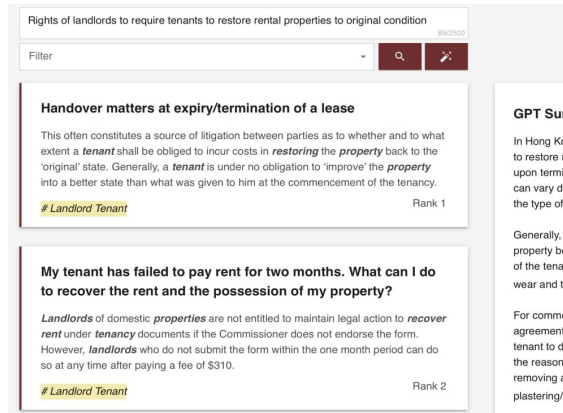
Rights of landlords to require tenants to restore rental properties to original condition

89/2500

Filter

Handover matters at expiry/termination of a lease

This often constitutes a source of litigation between parties as to whether and to what extent a *tenant* shall be obliged to incur costs in *restoring* the *property* back to the 'original' state. Generally, a *tenant* is under no obligation to 'improve' the *property* into a better state than what was given to him at the commencement of the tenancy.

# Landlord Tenant

Rank 1

My tenant has failed to pay rent for two months. What can I do to recover the rent and the possession of my property?

*Landlords* of domestic *properties* are not entitled to maintain legal action to *recover rent* under *tenancy* documents if the Commissioner does not endorse the form. However, *landlords* who do not submit the form within the one month period can do so at any time after paying a fee of $310.

# Landlord Tenant

Rank 2

GPT Su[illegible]

In Hong Ko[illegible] to restore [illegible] upon termi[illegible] can vary d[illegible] the type of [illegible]

Generally, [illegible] property be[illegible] of the tena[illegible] wear and t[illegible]

For comme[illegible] agreement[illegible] tenant to d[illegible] the reason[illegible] removing a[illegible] plastering/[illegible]